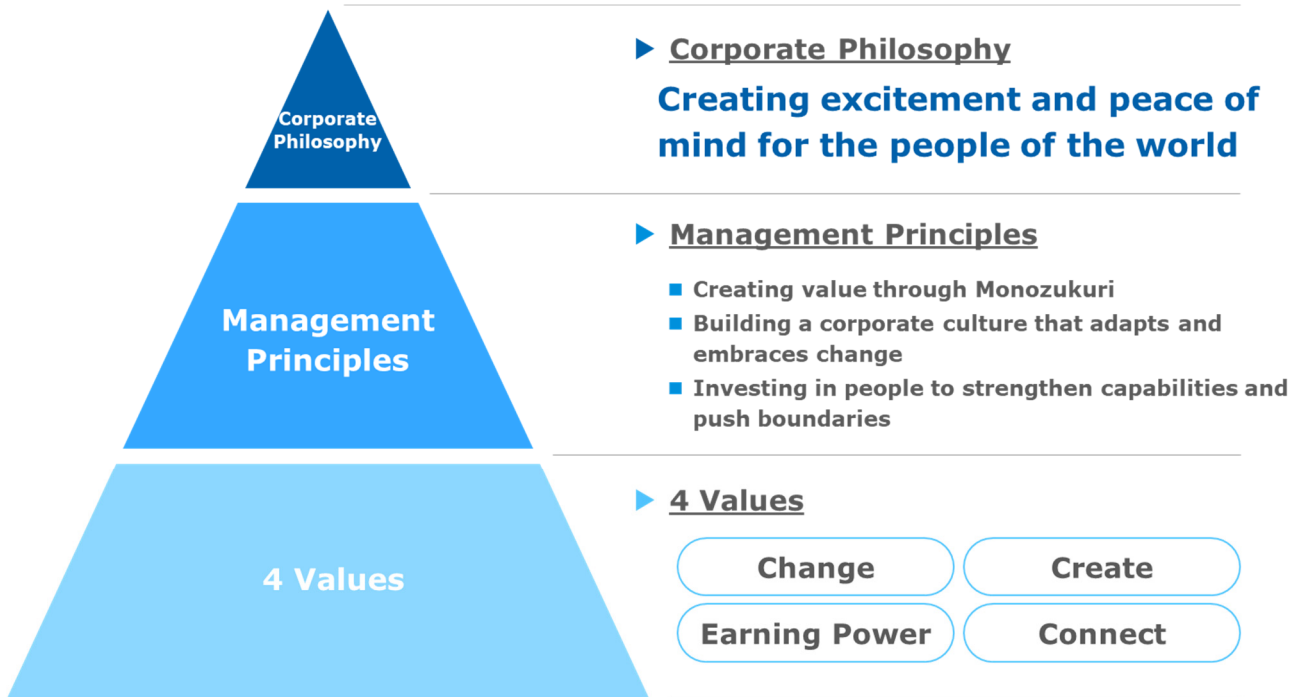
Corporate Philosophy

Management Principles

4 Values

Corporate Philosophy

Creating excitement and peace of mind for the people of the world

Management Principles

- Creating value through Monozukuri
- Building a corporate culture that adapts and embraces change
- Investing in people to strengthen capabilities and push boundaries

4 Values

Change
Create
Earning Power
Connect